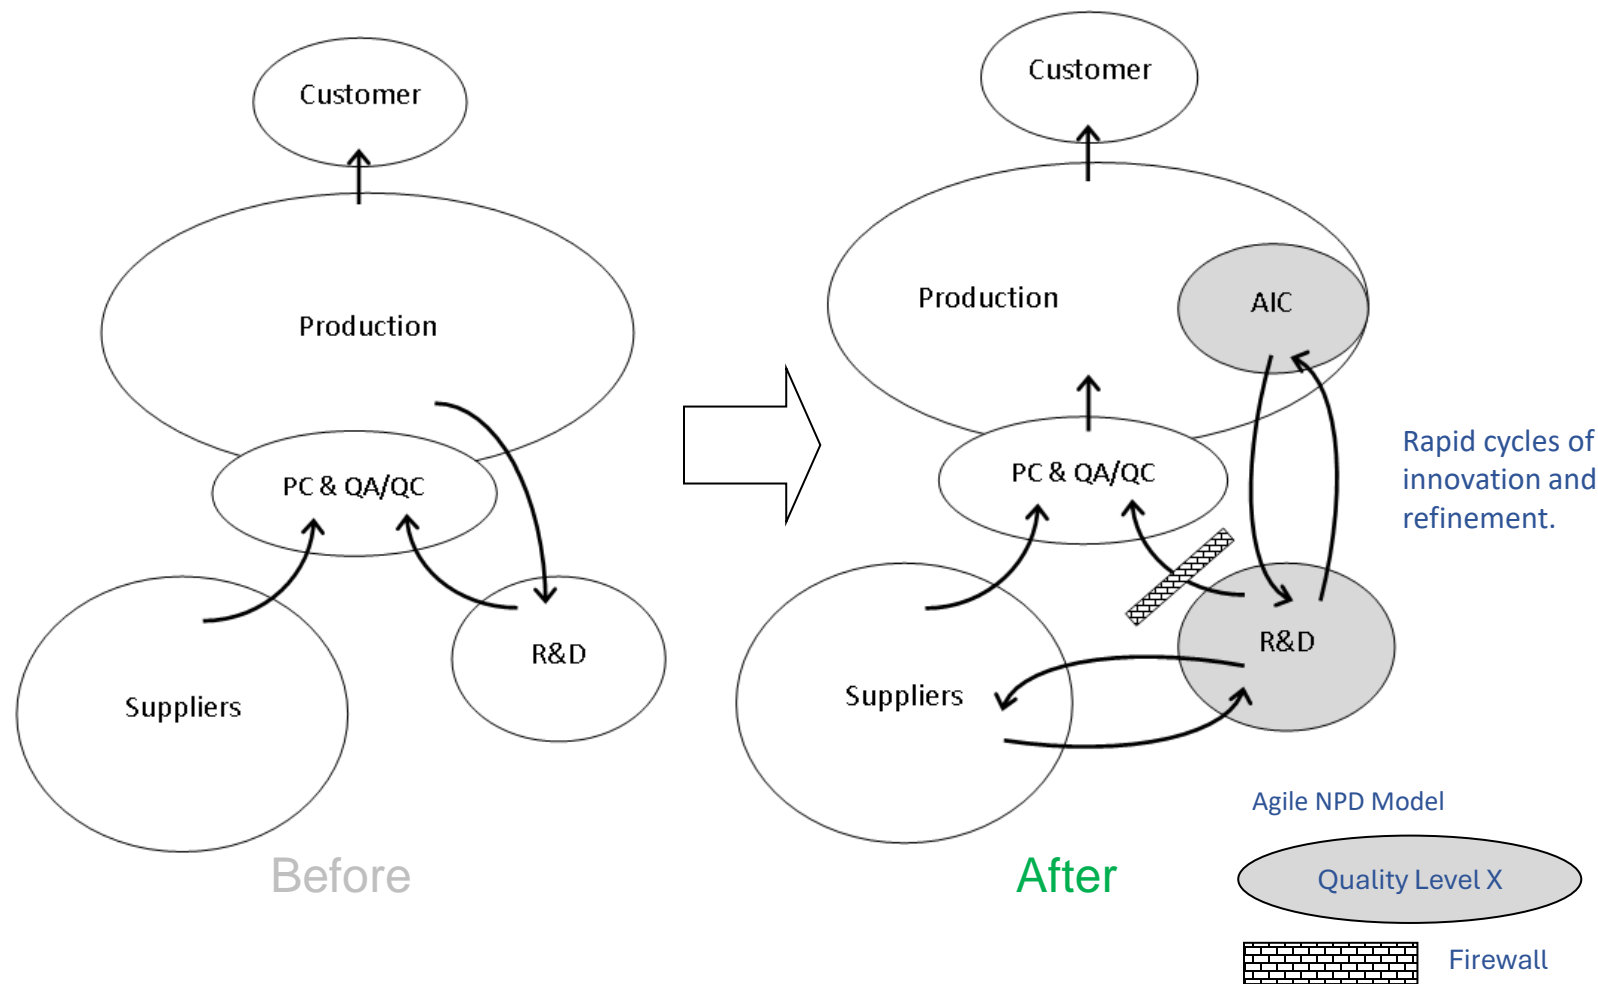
Customer

Production

PC & QA/QC

Suppliers

R&D

Before

Customer

Production

AIC

PC & QA/QC

Suppliers

R&D

Rapid cycles of innovation and refinement.

After

Agile NPD Model

Quality Level X

Firewall